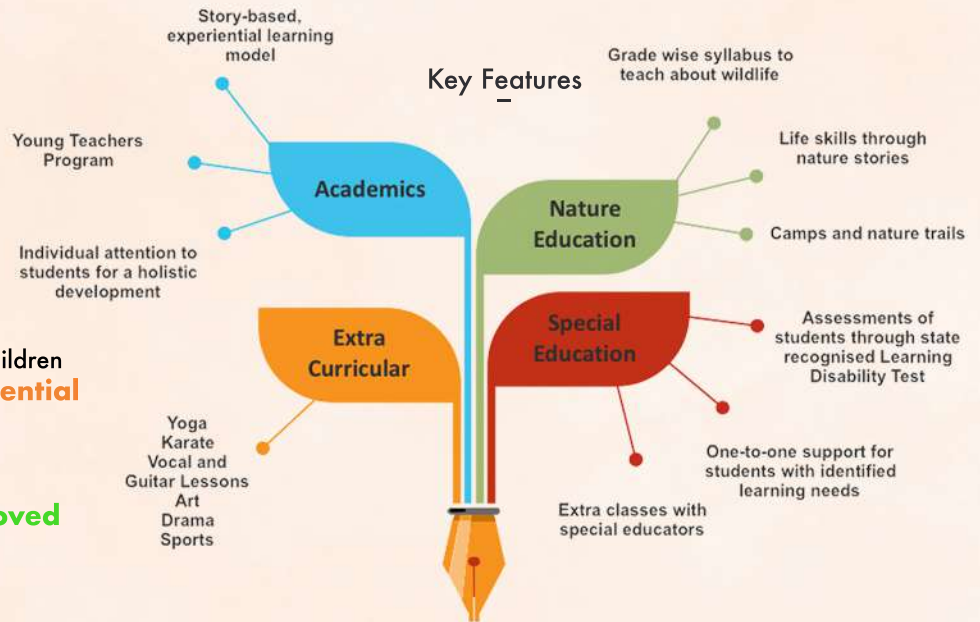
Key Features

Story-based, experiential learning model

Young Teachers Program

Individual attention to students for a holistic development

Academics

Grade wise syllabus to teach about wildlife

Life skills through nature stories

Camps and nature trails

Nature Education

ildren
ential

oved

Extra Curricular

Yoga
Karate
Vocal and Guitar Lessons
Art
Drama
Sports

Special Education

Assessments of students through state recognised Learning Disability Test

One-to-one support for students with identified learning needs

Extra classes with special educators